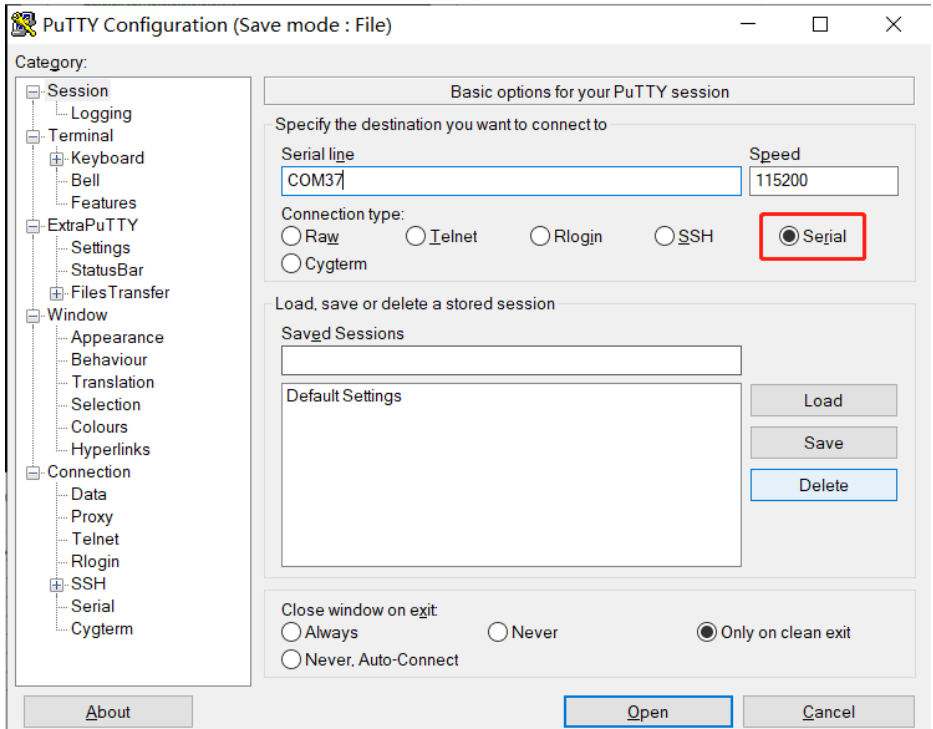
PuTTY Configuration (Save mode : File)

Category:

Session
Logging
Terminal
Keyboard
Bell
Features
ExtraPuTTY
Settings
StatusBar
FilesTransfer
Window
Appearance
Behaviour
Translation
Selection
Colours
Hyperlinks
Connection
Data
Proxy
Telnet
Rlogin
SSH
Serial
Cygterm

Basic options for your PuTTY session

Specify the destination you want to connect to

Serial line
COM37

Speed
115200

Connection type:
Raw
Telnet
Rlogin
SSH
Serial
Cygterm

Load, save or delete a stored session

Saved Sessions

Default Settings

Load
Save
Delete

Close window on exit:
Always
Never
Only on clean exit
Never, Auto-Connect

About
Open
Cancel